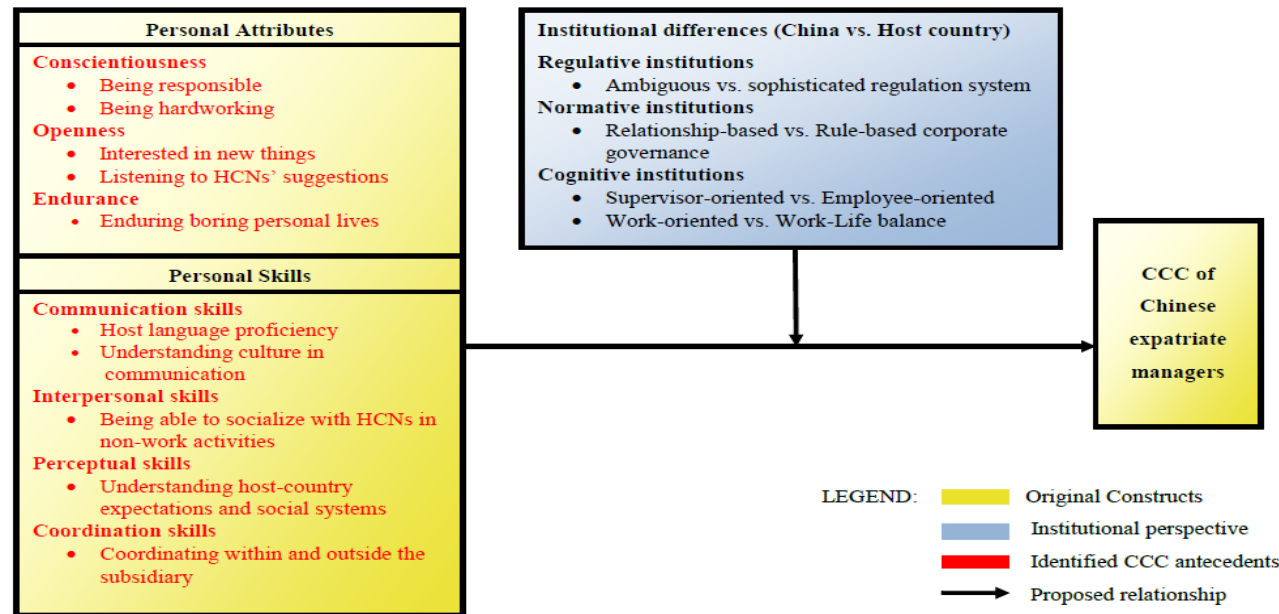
Personal Attributes

Conscientiousness
- Being responsible
- Being hardworking

Openness
- Interested in new things
- Listening to HCNs' suggestions

Endurance
- Enduring boring personal lives

Personal Skills

Communication skills
- Host language proficiency
- Understanding culture in communication

Interpersonal skills
- Being able to socialize with HCNs in non-work activities

Perceptual skills
- Understanding host-country expectations and social systems

Coordination skills
- Coordinating within and outside the subsidiary

Institutional differences (China vs. Host country)

Regulative institutions
- Ambiguous vs. sophisticated regulation system

Normative institutions
- Relationship-based vs. Rule-based corporate governance

Cognitive institutions
- Supervisor-oriented vs. Employee-oriented
- Work-oriented vs. Work-Life balance

CCC of Chinese expatriate managers

LEGEND:
Original Constructs
Institutional perspective
Identified CCC antecedents
Proposed relationship